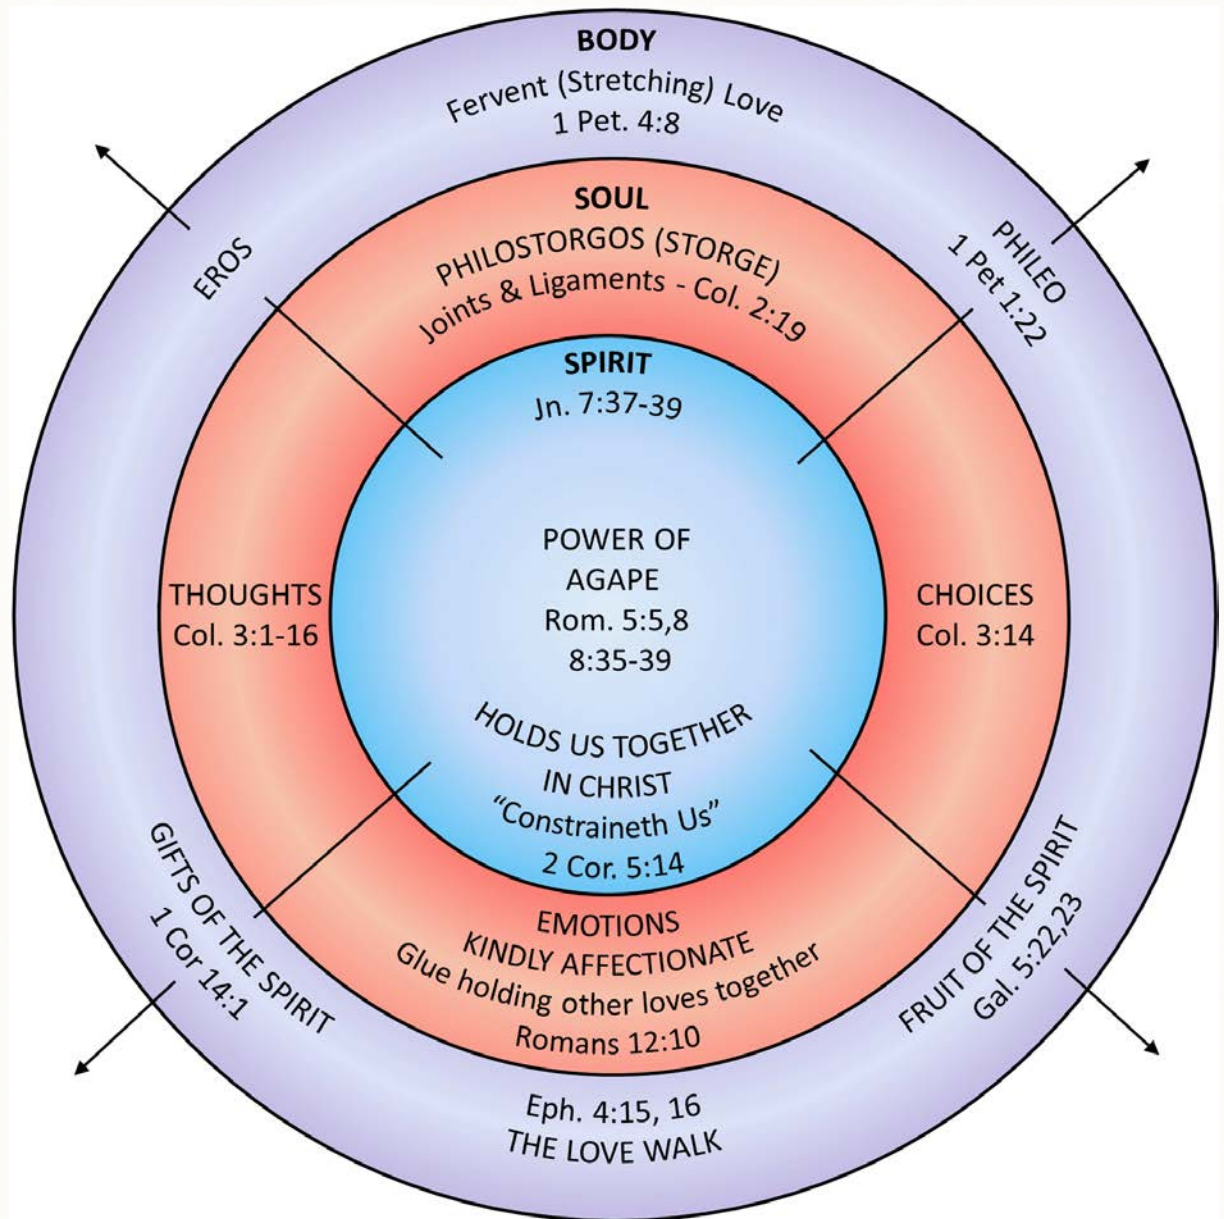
BODY
Fervent (Stretching) Love
1 Pet. 4:8

EROS

PHILEO
1 Pet 1:22

SOUL
PHILOSTORGOS (STORGE)
Joints & Ligaments - Col. 2:19

SPIRIT
Jn. 7:37-39

THOUGHTS
Col. 3:1-16

POWER OF AGAPE
Rom. 5:5,8
8:35-39

CHOICES
Col. 3:14

HOLDS US TOGETHER
IN CHRIST
"Constraineth Us"
2 Cor. 5:14

GIFTS OF THE SPIRIT
1 Cor 14:1

EMOTIONS
KINDLY AFFECTIONATE
Glue holding other loves together
Romans 12:10

FRUIT OF THE SPIRIT
Gal. 5:22,23

Eph. 4:15, 16
THE LOVE WALK